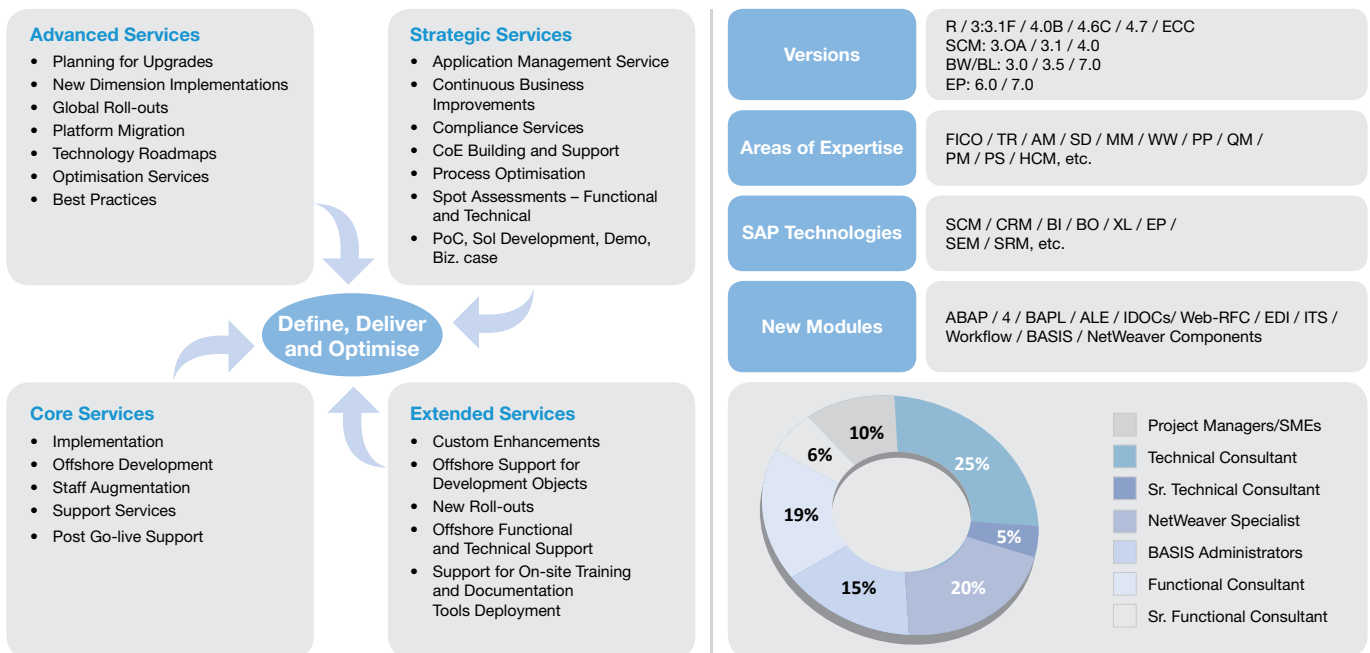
Advanced Services
- Planning for Upgrades
- New Dimension Implementations
- Global Roll-outs
- Platform Migration
- Technology Roadmaps
- Optimisation Services
- Best Practices

Strategic Services
- Application Management Service
- Continuous Business Improvements
- Compliance Services
- CoE Building and Support
- Process Optimisation
- Spot Assessments – Functional and Technical
- PoC, Sol Development, Demo, Biz. case

Define, Deliver and Optimise

Core Services
- Implementation
- Offshore Development
- Staff Augmentation
- Support Services
- Post Go-live Support

Extended Services
- Custom Enhancements
- Offshore Support for Development Objects
- New Roll-outs
- Offshore Functional and Technical Support
- Support for On-site Training and Documentation Tools Deployment

| Versions | R / 3:3.1F / 4.0B / 4.6C / 4.7 / ECC<br>SCM: 3.OA / 3.1 / 4.0<br>BW/BL: 3.0 / 3.5 / 7.0<br>EP: 6.0 / 7.0 |
|---|---|
| Areas of Expertise | FICO / TR / AM / SD / MM / WW / PP / QM / PM / PS / HCM, etc. |
| SAP Technologies | SCM / CRM / BI / BO / XL / EP / SEM / SRM, etc. |
| New Modules | ABAP / 4 / BAPL / ALE / IDOCs/ Web-RFC / EDI / ITS / Workflow / BASIS / NetWeaver Components |

10%
25%
5%
20%
15%
19%
6%

Project Managers/SMEs
Technical Consultant
Sr. Technical Consultant
NetWeaver Specialist
BASIS Administrators
Functional Consultant
Sr. Functional Consultant